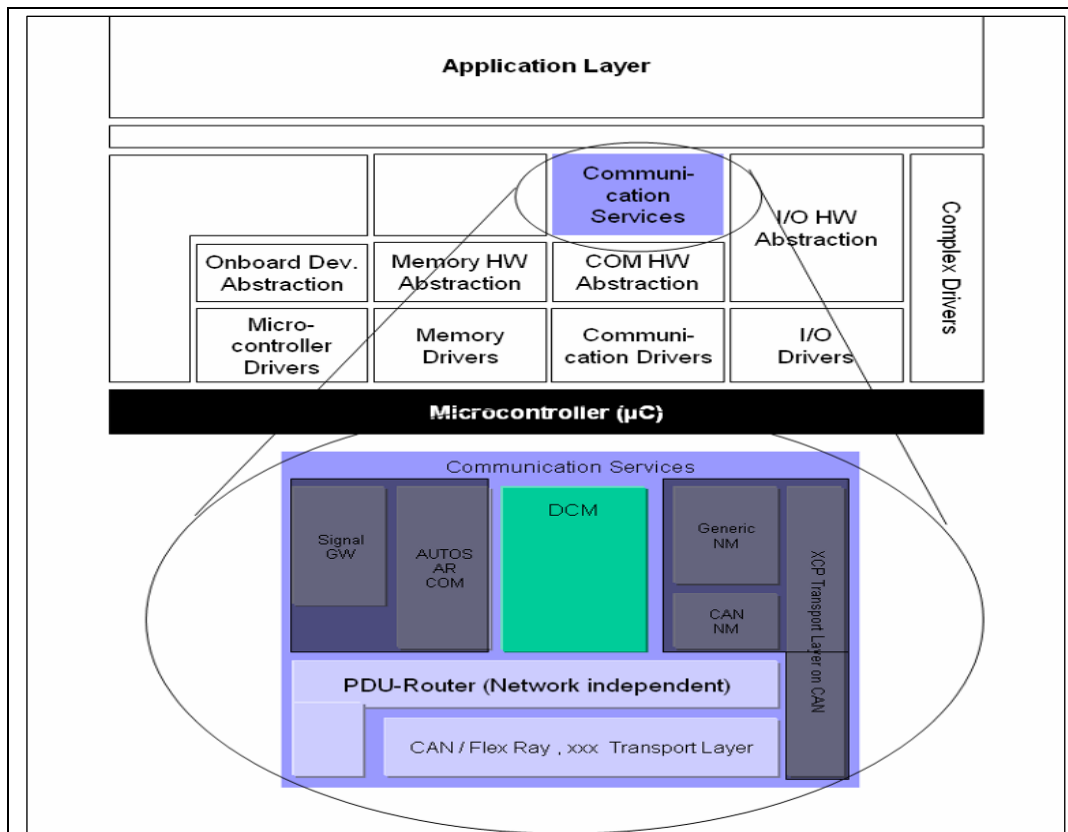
Application Layer

Communication Services

I/O HW Abstraction

Complex Drivers

Onboard Dev. Abstraction

Memory HW Abstraction

COM HW Abstraction

Microcontroller Drivers

Memory Drivers

Communication Drivers

I/O Drivers

Microcontroller (µC)

Communication Services

Signal GW

AUTOSAR COM

DCM

Generic NM

CAN NM

XCP Transport Layer on CAN

PDU-Router (Network independent)

CAN / Flex Ray , xxx Transport Layer